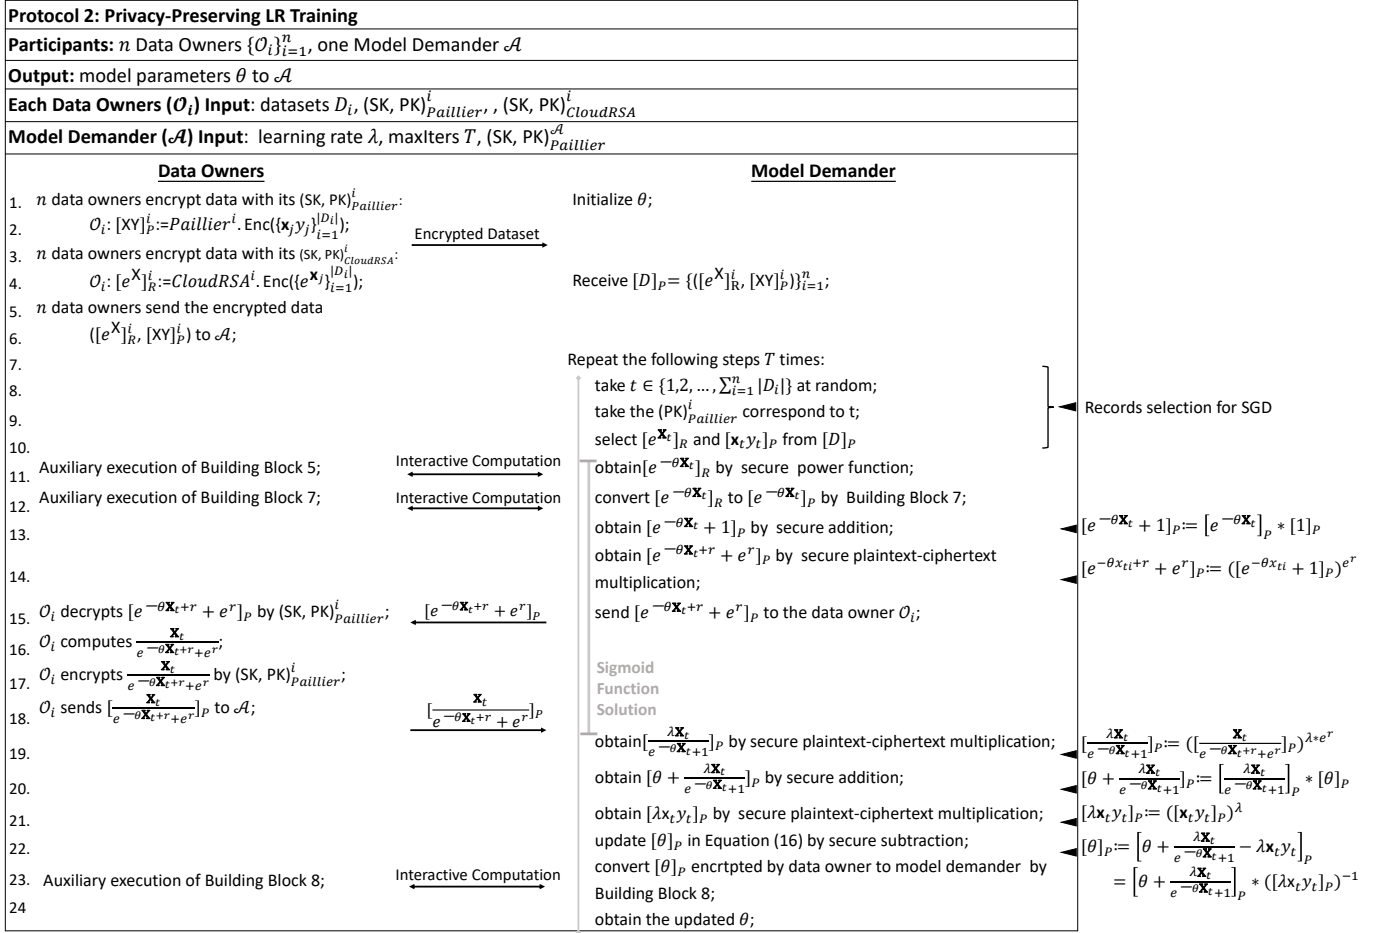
**Protocol 2: Privacy-Preserving LR Training**

**Participants:** $n$ Data Owners $\{\mathcal{O}_i\}_{i=1}^{n}$, one Model Demander $\mathcal{A}$

**Output:** model parameters $\theta$ to $\mathcal{A}$

**Each Data Owners ($\mathcal{O}_i$) Input**: datasets $D_i$, (SK, PK)$^{i}_{Paillier}$, , (SK, PK)$^{i}_{CloudRSA}$

**Model Demander ($\mathcal{A}$) Input**: learning rate $\lambda$, maxIters $T$, (SK, PK)$^{\mathcal{A}}_{Paillier}$

**Data Owners**

**Model Demander**

1. $n$ data owners encrypt data with its (SK, PK)$^{i}_{Paillier}$:
2. $\mathcal{O}_i$: $[XY]^{i}_{P}$:=$Paillier^{i}$. Enc($\{\mathbf{x}_j y_j\}_{i=1}^{|D_i|}$);
3. $n$ data owners encrypt data with its (SK, PK)$^{i}_{CloudRSA}$:
4. $\mathcal{O}_i$: $[e^{X}]^{i}_{R}$:=$CloudRSA^{i}$. Enc($\{e^{\mathbf{x}_j}\}_{i=1}^{|D_i|}$);
5. $n$ data owners send the encrypted data
6. ($[e^{X}]^{i}_{R}$, $[XY]^{i}_{P}$) to $\mathcal{A}$;
7.
8.
9.
10.
11. Auxiliary execution of Building Block 5;
12. Auxiliary execution of Building Block 7;
13.
14.
15. $\mathcal{O}_i$ decrypts $[e^{-\theta\mathbf{X}_t+r}+e^{r}]_P$ by (SK, PK)$^{i}_{Paillier}$;
16. $\mathcal{O}_i$ computes $\frac{\mathbf{X}_t}{e^{-\theta\mathbf{X}_t+r}+e^{r}}$;
17. $\mathcal{O}_i$ encrypts $\frac{\mathbf{X}_t}{e^{-\theta\mathbf{X}_t+r}+e^{r}}$ by (SK, PK)$^{i}_{Paillier}$;
18. $\mathcal{O}_i$ sends $[\frac{\mathbf{X}_t}{e^{-\theta\mathbf{X}_t+r}+e^{r}}]_P$ to $\mathcal{A}$;
19.
20.
21.
22.
23. Auxiliary execution of Building Block 8;
24

Encrypted Dataset

Interactive Computation

Interactive Computation

$[e^{-\theta\mathbf{X}_t+r}+e^{r}]_P$

$[\frac{\mathbf{X}_t}{e^{-\theta\mathbf{X}_t+r}+e^{r}}]_P$

Interactive Computation

Initialize $\theta$;

Receive $[D]_P=\{([e^{X}]^{i}_{R}, [XY]^{i}_{P})\}_{i=1}^{n}$;

Repeat the following steps $T$ times:

take $t\in\{1,2,\dots,\sum_{i=1}^{n}|D_i|\}$ at random;

take the (PK)$^{i}_{Paillier}$ correspond to t;

select $[e^{\mathbf{X}_t}]_R$ and $[\mathbf{x}_t y_t]_P$ from $[D]_P$

obtain$[e^{-\theta\mathbf{X}_t}]_R$ by secure power function;

convert $[e^{-\theta\mathbf{X}_t}]_R$ to $[e^{-\theta\mathbf{X}_t}]_P$ by Building Block 7;

obtain $[e^{-\theta\mathbf{X}_t}+1]_P$ by secure addition;

obtain $[e^{-\theta\mathbf{X}_t+r}+e^{r}]_P$ by secure plaintext-ciphertext multiplication;

send $[e^{-\theta\mathbf{X}_t+r}+e^{r}]_P$ to the data owner $\mathcal{O}_i$;

Sigmoid Function Solution

obtain$[\frac{\lambda\mathbf{X}_t}{e^{-\theta\mathbf{X}_{t+1}}}]_P$ by secure plaintext-ciphertext multiplication;

obtain $[\theta+\frac{\lambda\mathbf{X}_t}{e^{-\theta\mathbf{X}_{t+1}}}]_P$ by secure addition;

obtain $[\lambda\mathbf{x}_t y_t]_P$ by secure plaintext-ciphertext multiplication;

update $[\theta]_P$ in Equation (16) by secure subtraction;

convert $[\theta]_P$ encrtpted by data owner to model demander by Building Block 8;

obtain the updated $\theta$;

Records selection for SGD

$[e^{-\theta\mathbf{X}_t}+1]_P\coloneqq[e^{-\theta\mathbf{X}_t}]_P*[1]_P$

$[e^{-\theta x_{ti}+r}+e^{r}]_P\coloneqq([e^{-\theta x_{ti}}+1]_P)^{e^{r}}$

$[\frac{\lambda\mathbf{X}_t}{e^{-\theta\mathbf{X}_{t+1}}}]_P\coloneqq([\frac{\mathbf{X}_t}{e^{-\theta\mathbf{X}_t+r}+e^{r}}]_P)^{\lambda*e^{r}}$

$[\theta+\frac{\lambda\mathbf{X}_t}{e^{-\theta\mathbf{X}_{t+1}}}]_P\coloneqq[\frac{\lambda\mathbf{X}_t}{e^{-\theta\mathbf{X}_{t+1}}}]_P*[\theta]_P$

$[\lambda\mathbf{x}_t y_t]_P\coloneqq([\mathbf{x}_t y_t]_P)^{\lambda}$

$[\theta]_P\coloneqq[\theta+\frac{\lambda\mathbf{X}_t}{e^{-\theta\mathbf{X}_{t+1}}}-\lambda\mathbf{x}_t y_t]_P$
$=[\theta+\frac{\lambda\mathbf{X}_t}{e^{-\theta\mathbf{X}_{t+1}}}]_P*([\lambda x_t y_t]_P)^{-1}$